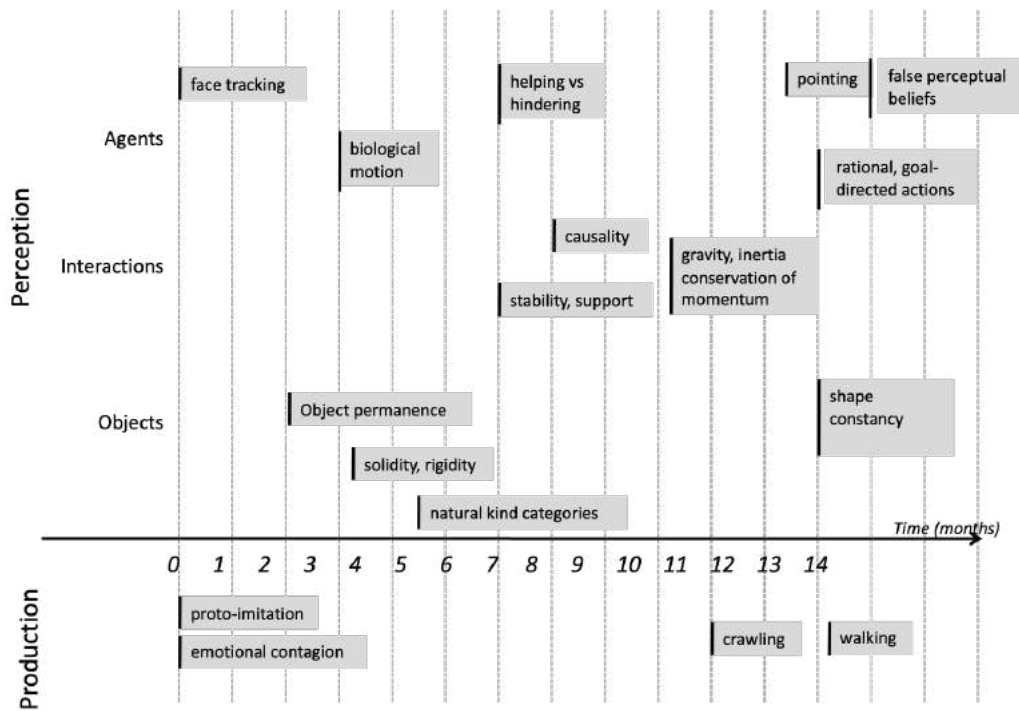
Perception

Agents

face tracking

helping vs hindering

pointing

false perceptual beliefs

biological motion

rational, goal-directed actions

Interactions

causality

gravity, inertia conservation of momentum

stability, support

Objects

Object permanence

shape constancy

solidity, rigidity

natural kind categories

Time (months)

0 1 2 3 4 5 6 7 8 9 10 11 12 13 14

Production

proto-imitation

emotional contagion

crawling

walking